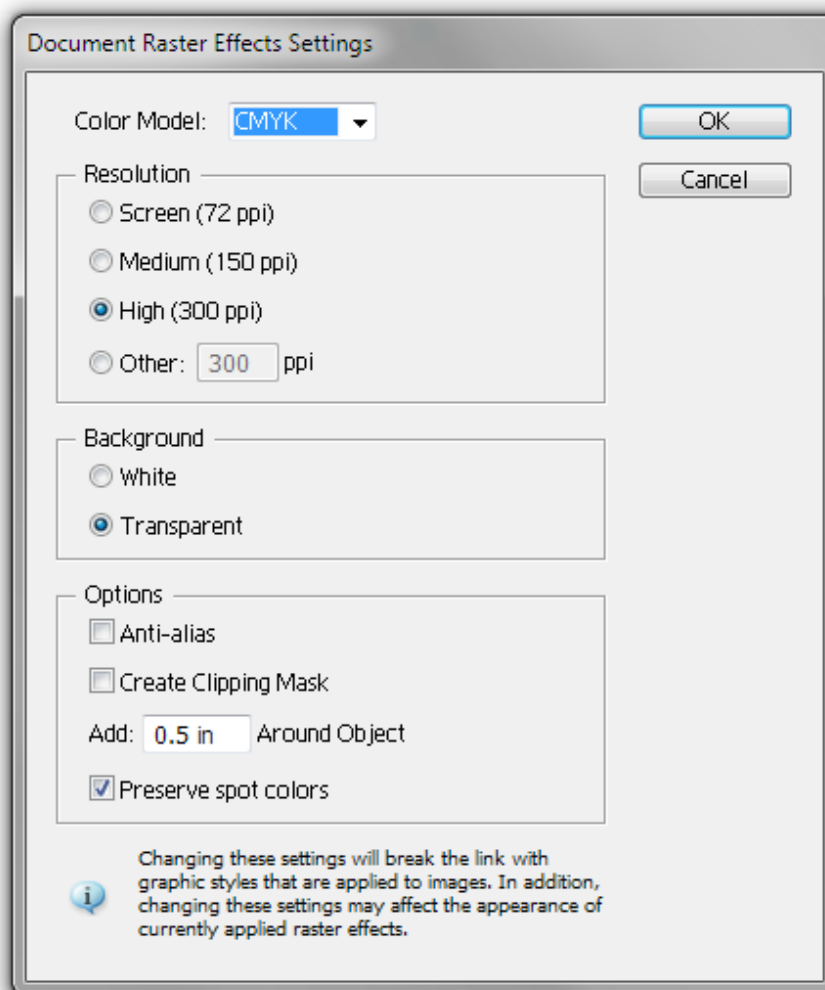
Document Raster Effects Settings

Color Model: CMYK

OK

Cancel

Resolution

Screen (72 ppi)

Medium (150 ppi)

High (300 ppi)

Other: 300 ppi

Background

White

Transparent

Options

Anti-alias

Create Clipping Mask

Add: 0.5 in Around Object

Preserve spot colors

Changing these settings will break the link with graphic styles that are applied to images. In addition, changing these settings may affect the appearance of currently applied raster effects.